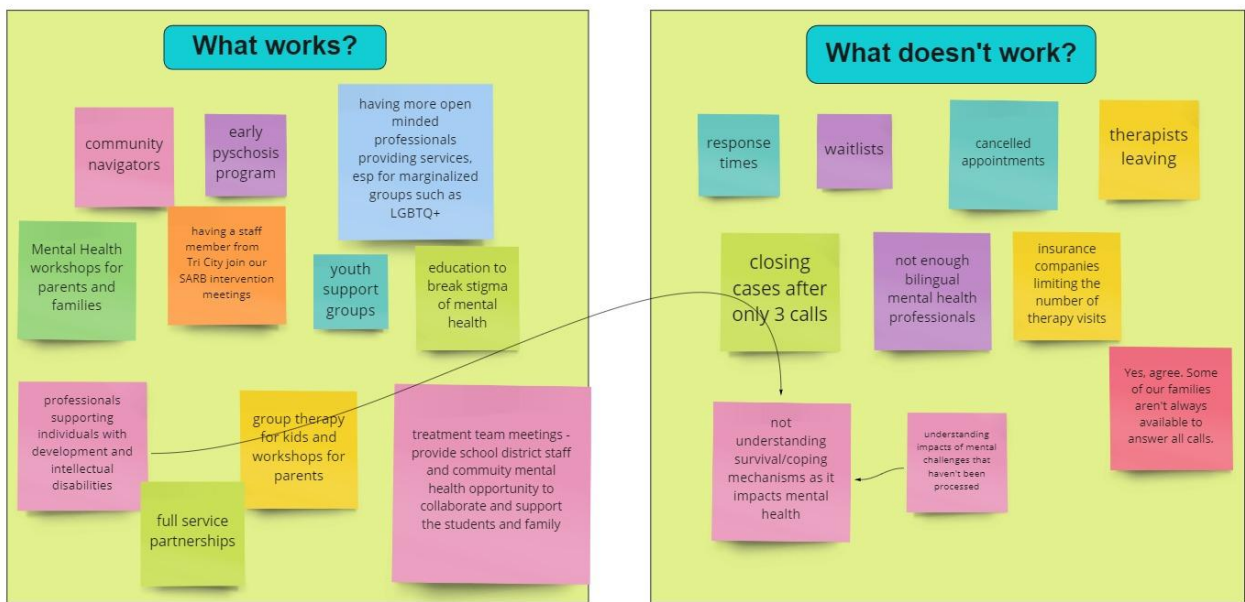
What works?

community navigators

early pyschosis program

having more open minded professionals providing services, esp for marginalized groups such as LGBTQ+

Mental Health workshops for parents and families

having a staff member from Tri City join our SARB intervention meetings

youth support groups

education to break stigma of mental health

professionals supporting individuals with development and intellectual disabilities

group therapy for kids and workshops for parents

treatment team meetings - provide school district staff and community mental health opportunity to collaborate and support the students and family

full service partnerships

What doesn't work?

response times

waitlists

cancelled appointments

therapists leaving

closing cases after only 3 calls

not enough bilingual mental health professionals

insurance companies limiting the number of therapy visits

Yes, agree. Some of our families aren't always available to answer all calls.

not understanding survival/coping mechanisms as it impacts mental health

understanding impacts of mental challenges that haven't been processed